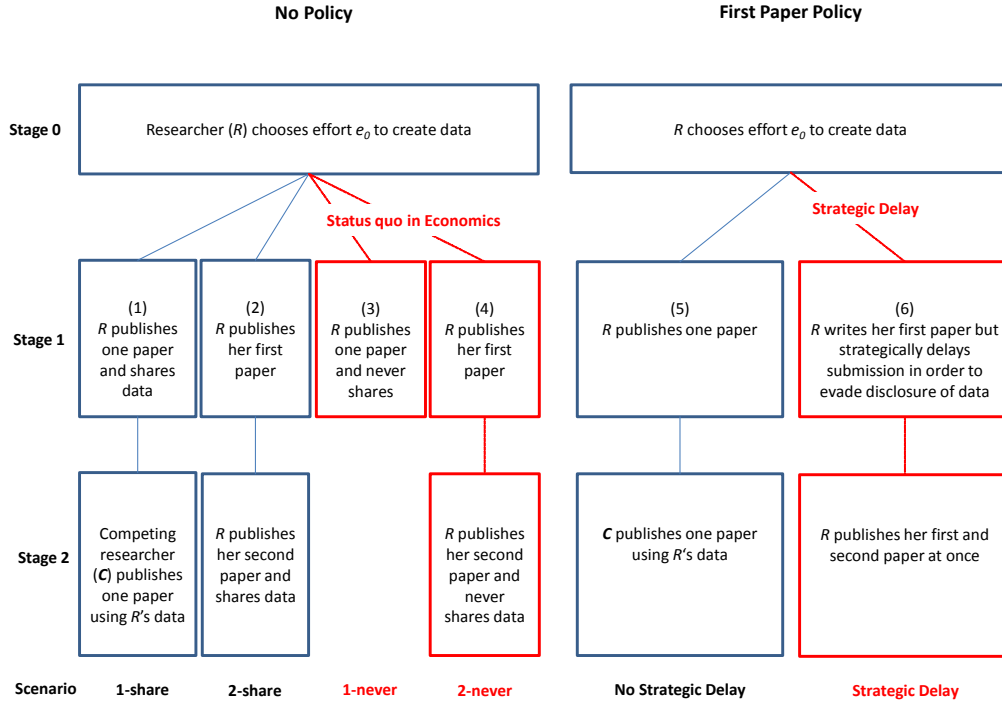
No Policy

First Paper Policy

Stage 0

Researcher (*R*) chooses effort $e_0$ to create data

*R* chooses effort $e_0$ to create data

Status quo in Economics

Strategic Delay

Stage 1

(1)
*R* publishes one paper and shares data

(2)
*R* publishes her first paper

(3)
*R* publishes one paper and never shares

(4)
*R* publishes her first paper

(5)
*R* publishes one paper

(6)
*R* writes her first paper but strategically delays submission in order to evade disclosure of data

Stage 2

Competing researcher (***C***) publishes one paper using *R*'s data

*R* publishes her second paper and shares data

*R* publishes her second paper and never shares data

***C*** publishes one paper using *R*'s data

*R* publishes her first and second paper at once

Scenario

1-share

2-share

1-never

2-never

No Strategic Delay

Strategic Delay